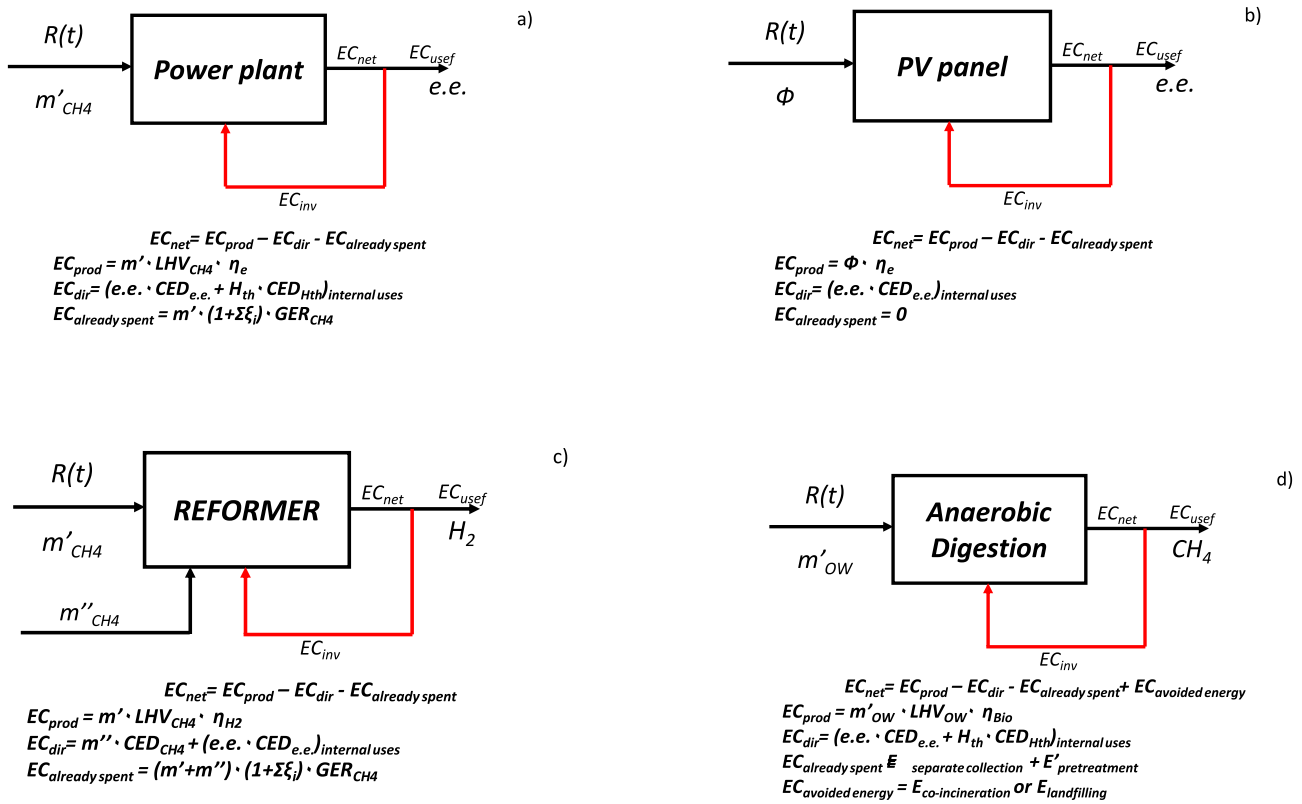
a)

$R(t)$

$m'_{CH4}$

Power plant

$EC_{net}$ $EC_{usef}$

e.e.

$EC_{inv}$

$EC_{net}= EC_{prod} – EC_{dir} - EC_{already\ spent}$
$EC_{prod} = m' \cdot LHV_{CH4} \cdot \eta_e$
$EC_{dir}= (e.e. \cdot CED_{e.e.} + H_{th} \cdot CED_{Hth})_{internal\ uses}$
$EC_{already\ spent} = m' \cdot (1+\Sigma\xi_i) \cdot GER_{CH4}$

b)

$R(t)$

$\Phi$

PV panel

$EC_{net}$ $EC_{usef}$

e.e.

$EC_{inv}$

$EC_{net}= EC_{prod} – EC_{dir} - EC_{already\ spent}$
$EC_{prod} = \Phi \cdot \eta_e$
$EC_{dir}= (e.e. \cdot CED_{e.e.})_{internal\ uses}$
$EC_{already\ spent} = 0$

c)

$R(t)$

$m'_{CH4}$

$m''_{CH4}$

REFORMER

$EC_{net}$ $EC_{usef}$

$H_2$

$EC_{inv}$

$EC_{net}= EC_{prod} – EC_{dir} - EC_{already\ spent}$
$EC_{prod} = m' \cdot LHV_{CH4} \cdot \eta_{H2}$
$EC_{dir}= m'' \cdot CED_{CH4} + (e.e. \cdot CED_{e.e.})_{internal\ uses}$
$EC_{already\ spent} = (m'+m'') \cdot (1+\Sigma\xi_i) \cdot GER_{CH4}$

d)

$R(t)$

$m'_{OW}$

Anaerobic Digestion

$EC_{net}$ $EC_{usef}$

$CH_4$

$EC_{inv}$

$EC_{net}= EC_{prod} – EC_{dir} - EC_{already\ spent}+ EC_{avoided\ energy}$
$EC_{prod} = m'_{OW} \cdot LHV_{OW} \cdot \eta_{Bio}$
$EC_{dir}= (e.e. \cdot CED_{e.e.} + H_{th} \cdot CED_{Hth})_{internal\ uses}$
$EC_{already\ spent} = E_{separate\ collection} + E'_{pretreatment}$
$EC_{avoided\ energy} = E_{co-incineration}$ or $E_{landfilling}$